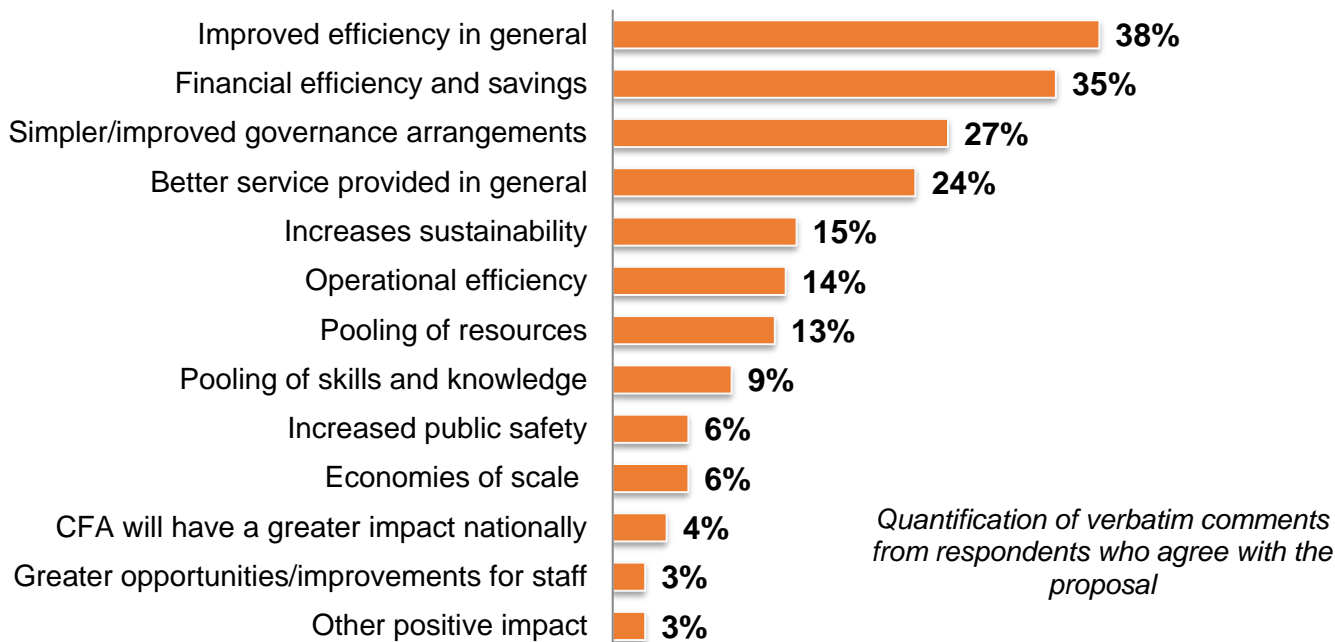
| | |
|---|---|
| Improved efficiency in general | 38% |
| Financial efficiency and savings | 35% |
| Simpler/improved governance arrangements | 27% |
| Better service provided in general | 24% |
| Increases sustainability | 15% |
| Operational efficiency | 14% |
| Pooling of resources | 13% |
| Pooling of skills and knowledge | 9% |
| Increased public safety | 6% |
| Economies of scale | 6% |
| CFA will have a greater impact nationally | 4% |
| Greater opportunities/improvements for staff | 3% |
| Other positive impact | 3% |

Quantification of verbatim comments from respondents who agree with the proposal